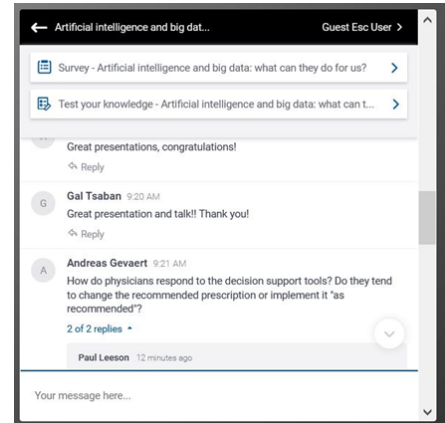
Artificial intelligence and big dat...

Guest Esc User >

Survey - Artificial intelligence and big data: what can they do for us? >

Test your knowledge - Artificial intelligence and big data: what can t... >

Great presentations, congratulations!

Reply

G

Gal Tsaban 9:20 AM

Great presentation and talk!! Thank you!

Reply

A

Andreas Gevaert 9:21 AM

How do physicians respond to the decision support tools? Do they tend to change the recommended prescription or implement it "as recommended"?

2 of 2 replies

Paul Leeson 12 minutes ago

Your message here...